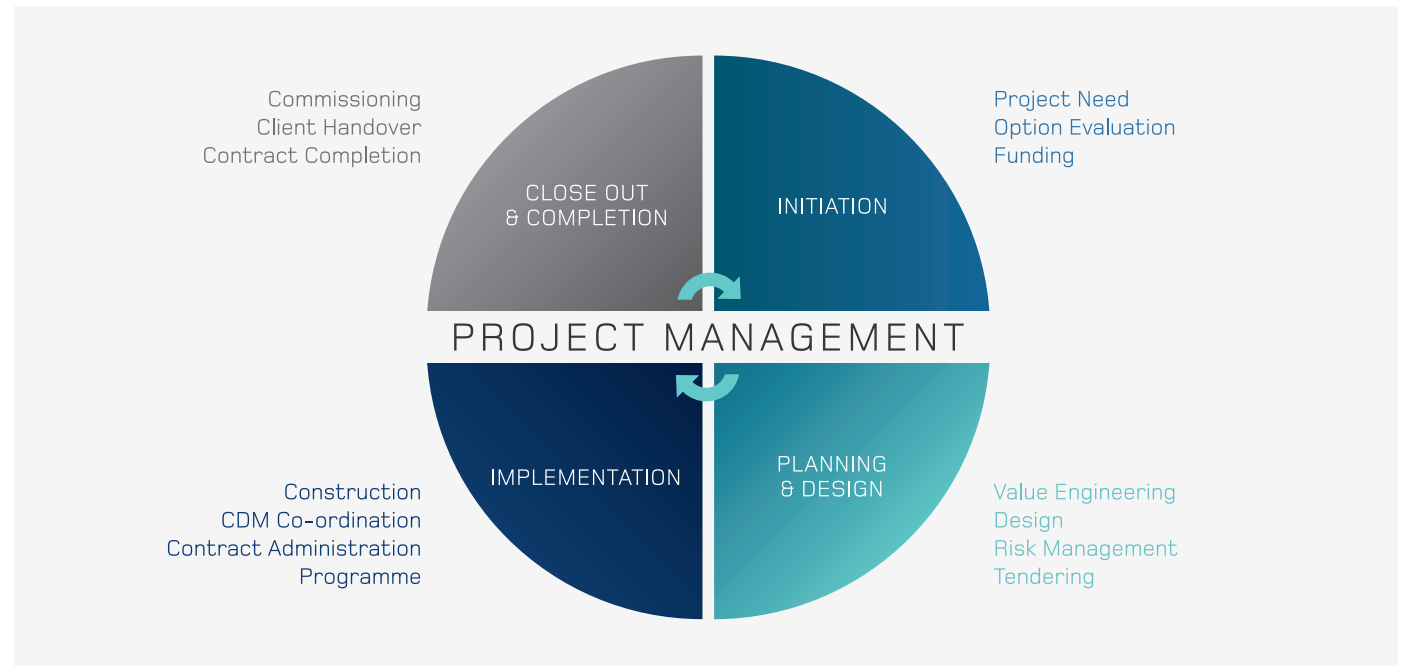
Commissioning
Client Handover
Contract Completion

CLOSE OUT & COMPLETION

INITIATION

Project Need
Option Evaluation
Funding

PROJECT MANAGEMENT

IMPLEMENTATION

PLANNING & DESIGN

Construction
CDM Co-ordination
Contract Administration
Programme

Value Engineering
Design
Risk Management
Tendering